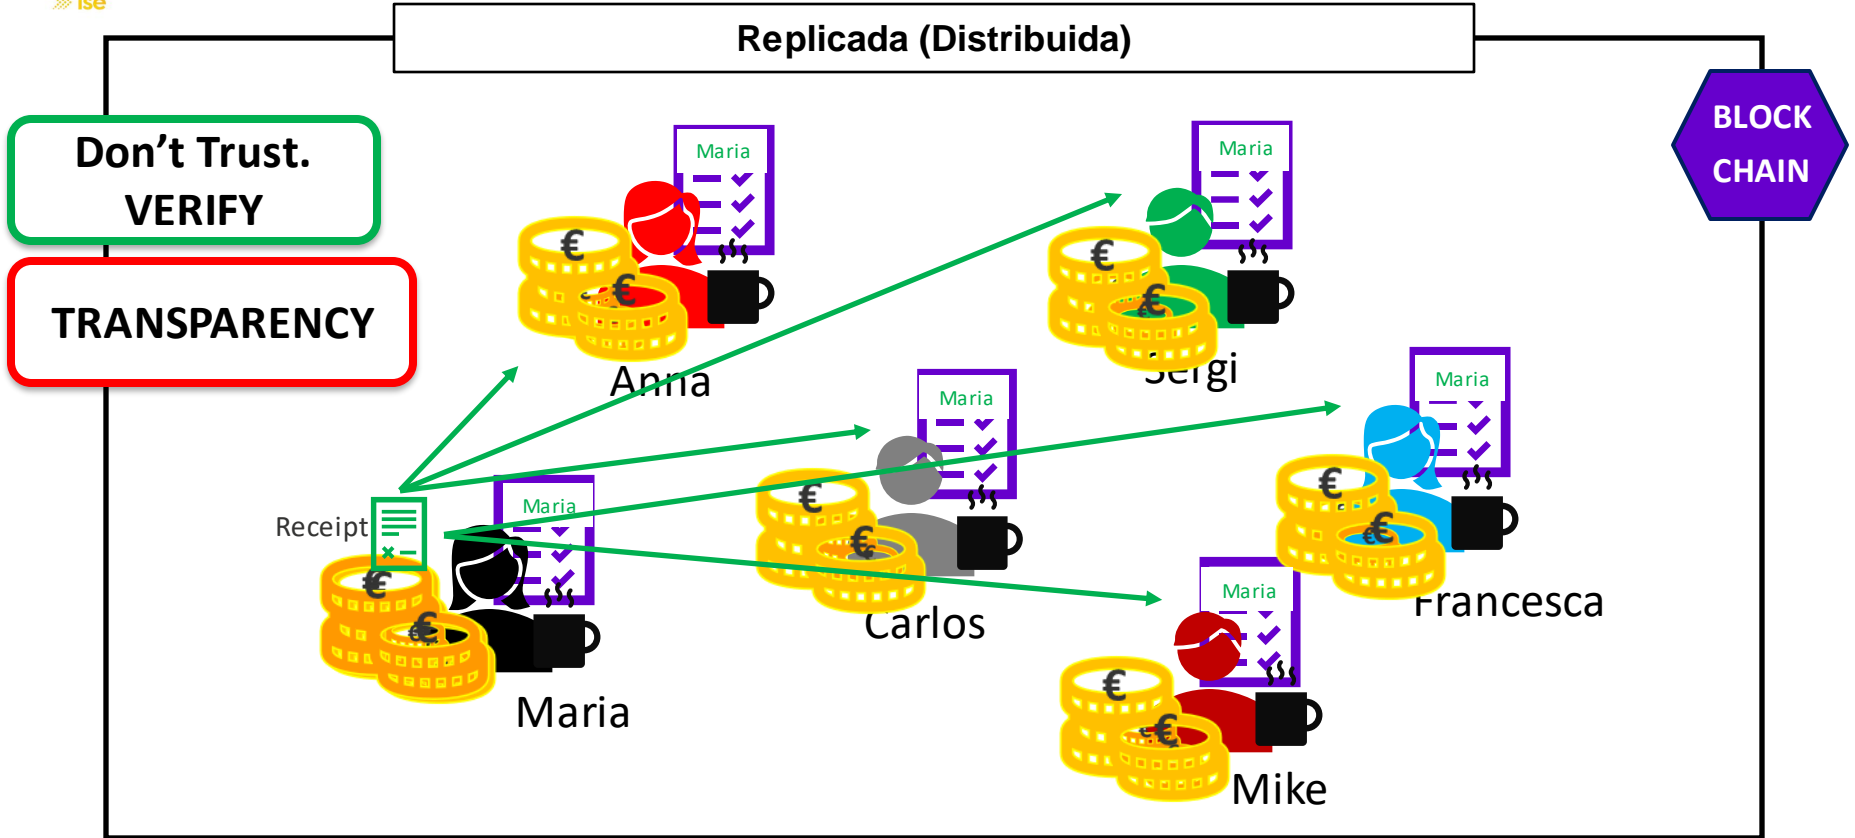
ise

Replicada (Distribuida)

Don’t Trust. VERIFY

TRANSPARENCY

BLOCK CHAIN

Maria

€

€

Anna

Maria

€

€

Sergi

Maria

€

€

Carlos

Maria

€

€

Francesca

Receipt

Maria

€

€

Maria

Maria

€

€

Mike